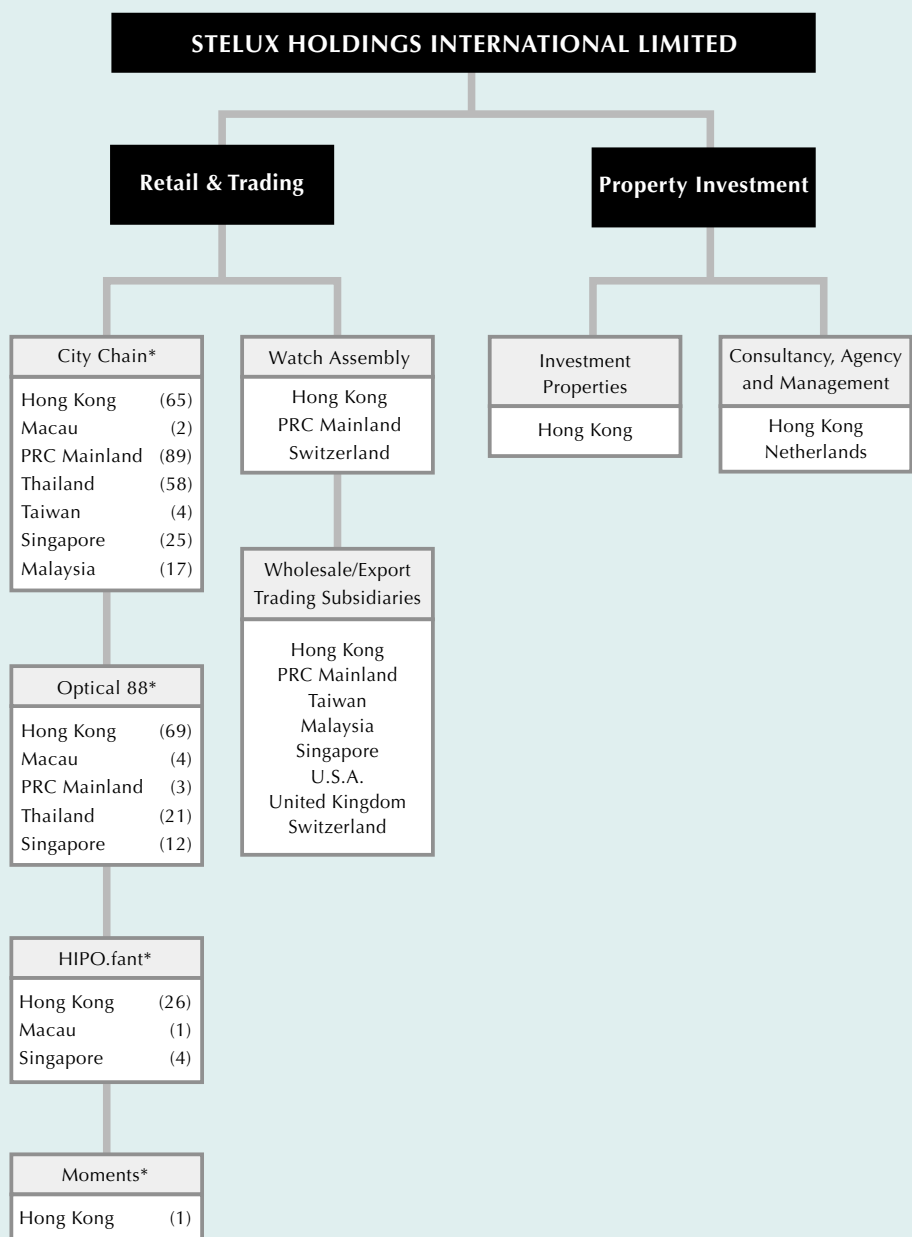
STELUX HOLDINGS INTERNATIONAL LIMITED

Retail & Trading

Property Investment

City Chain*

| | |
|---|---|
| Hong Kong | (65) |
| Macau | (2) |
| PRC Mainland | (89) |
| Thailand | (58) |
| Taiwan | (4) |
| Singapore | (25) |
| Malaysia | (17) |

Optical 88*

| | |
|---|---|
| Hong Kong | (69) |
| Macau | (4) |
| PRC Mainland | (3) |
| Thailand | (21) |
| Singapore | (12) |

HIPO.fant*

| | |
|---|---|
| Hong Kong | (26) |
| Macau | (1) |
| Singapore | (4) |

Moments*

| | |
|---|---|
| Hong Kong | (1) |

Watch Assembly

Hong Kong
PRC Mainland
Switzerland

Wholesale/Export Trading Subsidiaries

Hong Kong
PRC Mainland
Taiwan
Malaysia
Singapore
U.S.A.
United Kingdom
Switzerland

Investment Properties

Hong Kong

Consultancy, Agency and Management

Hong Kong
Netherlands